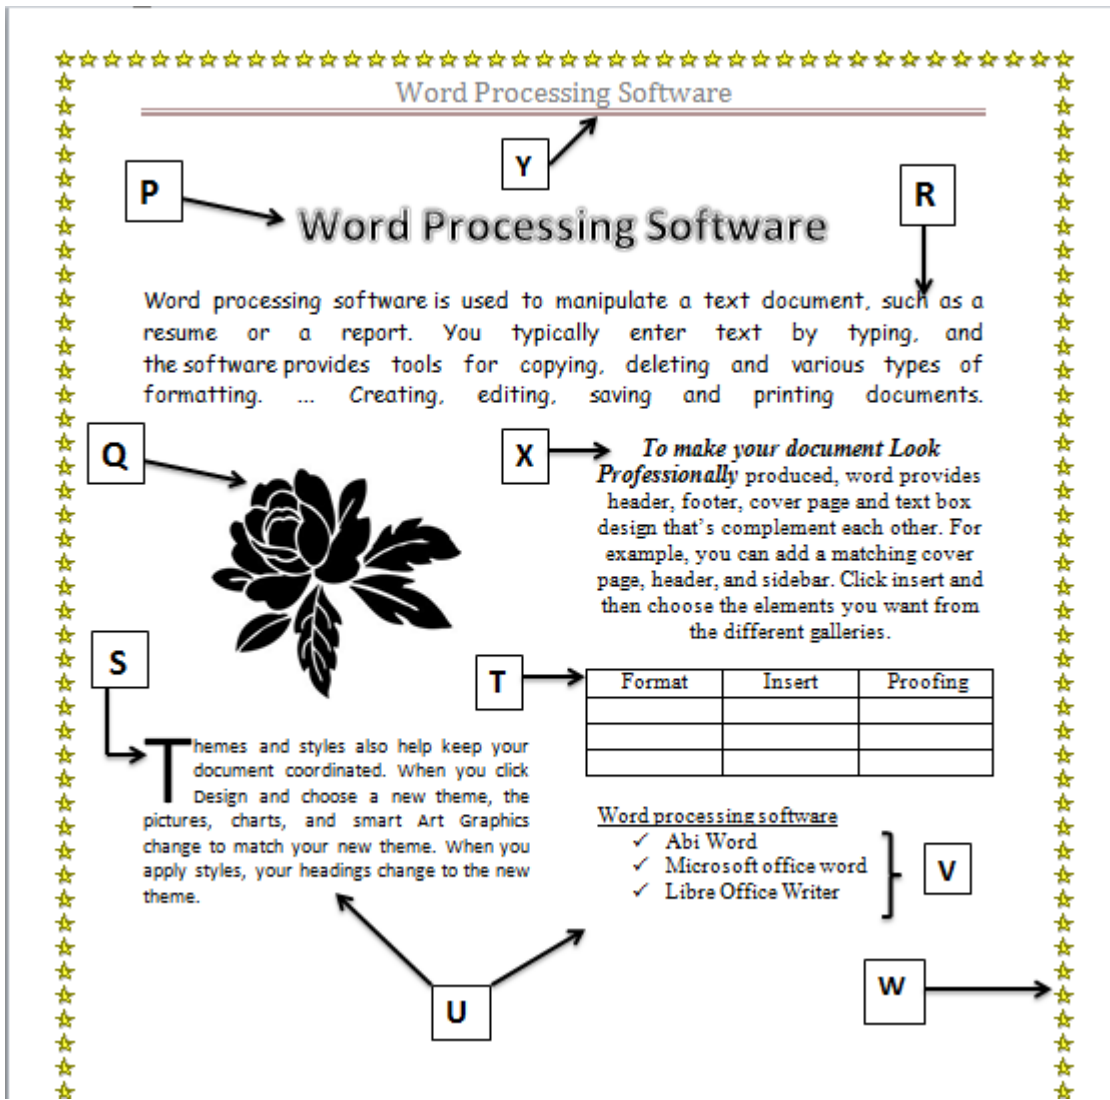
Word Processing Software

Y

P

Word Processing Software

R

Word processing software is used to manipulate a text document, such as a resume or a report. You typically enter text by typing, and the software provides tools for copying, deleting and various types of formatting. ... Creating, editing, saving and printing documents.

Q

X

*To make your document Look Professionally* produced, word provides header, footer, cover page and text box design that's complement each other. For example, you can add a matching cover page, header, and sidebar. Click insert and then choose the elements you want from the different galleries.

S

T

| Format | Insert | Proofing |
|---|---|---|
| | | |
| | | |
| | | |

Themes and styles also help keep your document coordinated. When you click Design and choose a new theme, the pictures, charts, and smart Art Graphics change to match your new theme. When you apply styles, your headings change to the new theme.

Word processing software
✓ Abi Word
✓ Microsoft office word
✓ Libre Office Writer

V

W

U